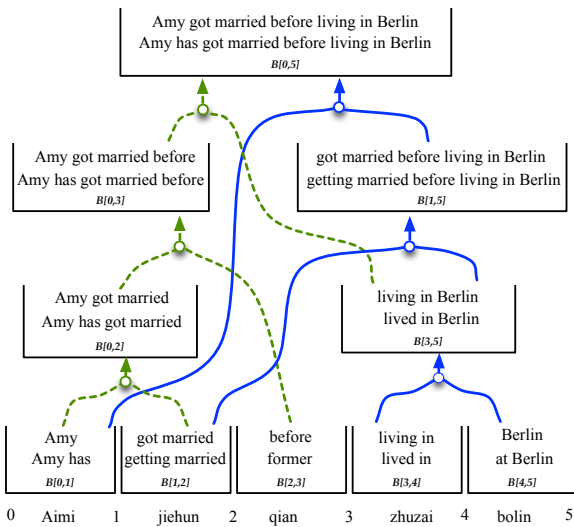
Amy got married before living in Berlin
Amy has got married before living in Berlin
$B[0,5]$

Amy got married before
Amy has got married before
$B[0,3]$

got married before living in Berlin
getting married before living in Berlin
$B[1,5]$

Amy got married
Amy has got married
$B[0,2]$

living in Berlin
lived in Berlin
$B[3,5]$

Amy
Amy has
$B[0,1]$

got married
getting married
$B[1,2]$

before
former
$B[2,3]$

living in
lived in
$B[3,4]$

Berlin
at Berlin
$B[4,5]$

0 Aimi 1 jiehun 2 qian 3 zhuzai 4 bolin 5